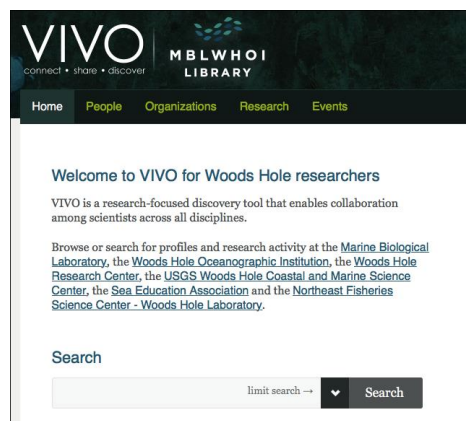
VIVO
connect • share • discover

MBLWHOI
LIBRARY

Home People Organizations Research Events

Welcome to VIVO for Woods Hole researchers

VIVO is a research-focused discovery tool that enables collaboration among scientists across all disciplines.

Browse or search for profiles and research activity at the Marine Biological Laboratory, the Woods Hole Oceanographic Institution, the Woods Hole Research Center, the USGS Woods Hole Coastal and Marine Science Center, the Sea Education Association and the Northeast Fisheries Science Center - Woods Hole Laboratory.

Search

limit search → Search